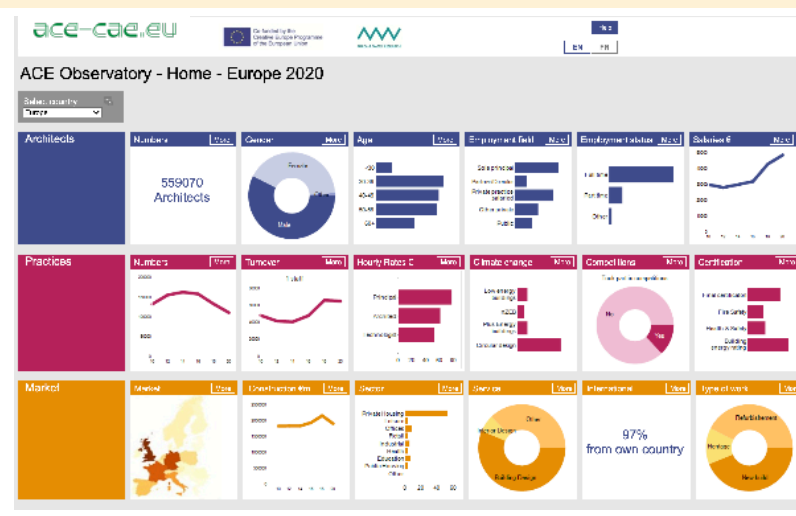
ace-cae.eu

Co-funded by the Creative Europe Programme of the European Union

Help

EN FR

ACE Observatory - Home - Europe 2020

Select country
Europe

Architects

Numbers More

559070 Architects

Gender More

Female
Other
Male

Age More

<30
30-39
40-49
50-59
60+

Employment field More

Sole principal
Partner/Director
Private practice salaried
Other salaried
Public

Employment status More

Full time
Part time
Other

Salaries € More

Practices

Numbers More

Turnover More

Hourly Rates € More

Principal
Architect
Technologist

Climate change More

Low energy buildings
NZEB
Plus energy buildings
Circular design

Competitions More

Took part in competitions
No
Yes

Certification More

Energy certification
Fire Safety
Health & Safety
Building energy rating

Market

Market More

Construction €m More

Sector More

Private housing
Offices
Retail
Industrial
Health
Education
Public housing
Other

0 20 40 60

Services More

Other
Interior Design
Building Design

International More

97%
from own country

Type of work More

Refurbishment
Heritage
New build